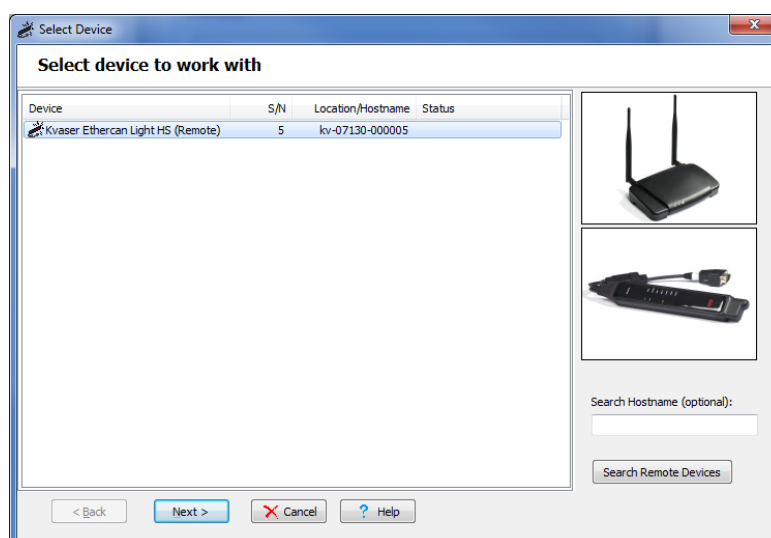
Select Device

Select device to work with

| Device | S/N | Location/Hostname | Status |
|---|---|---|---|
| Kvaser Ethercan Light HS (Remote) | 5 | kv-07130-000005 | |

Search Hostname (optional):

Search Remote Devices

< Back

Next >

Cancel

? Help